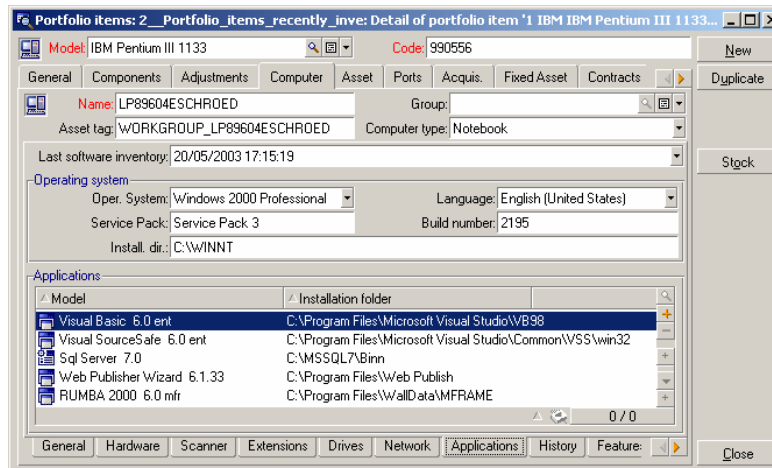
Portfolio items: 2__Portfolio_items_recently_inve: Detail of portfolio item '1 IBM IBM Pentium III 1133...

Model: IBM Pentium III 1133

Code: 990556

New

Duplicate

Stock

General | Components | Adjustments | Computer | Asset | Ports | Acquis. | Fixed Asset | Contracts

Name: LP89604ESCHROED

Group:

Asset tag: WORKGROUP_LP89604ESCHROED

Computer type: Notebook

Last software inventory: 20/05/2003 17:15:19

Operating system

Oper. System: Windows 2000 Professional

Language: English (United States)

Service Pack: Service Pack 3

Build number: 2195

Install. dir.: C:\WINNT

Applications

| Model | Installation folder |
|---|---|
| Visual Basic 6.0 ent | C:\Program Files\Microsoft Visual Studio\VB98 |
| Visual SourceSafe 6.0 ent | C:\Program Files\Microsoft Visual Studio\Common\VSS\win32 |
| Sql Server 7.0 | C:\MSSQL7\Binn |
| Web Publisher Wizard 6.1.33 | C:\Program Files\Web Publish |
| RUMBA 2000 6.0 mfr | C:\Program Files\WallData\MFRAME |

0 / 0

General | Hardware | Scanner | Extensions | Drives | Network | Applications | History | Feature:

Close